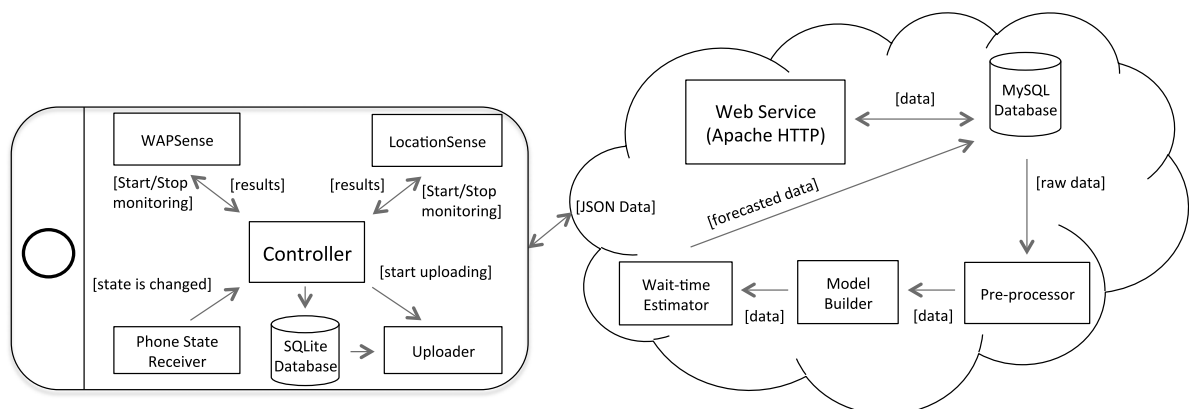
WAPSense

LocationSense

[Start/Stop monitoring]

[results]

[results]

[Start/Stop monitoring]

Controller

[state is changed]

[start uploading]

Phone State Receiver

SQLite Database

Uploader

Web Service (Apache HTTP)

[data]

MySQL Database

[raw data]

[JSON Data]

[forecasted data]

Wait-time Estimator

[data]

Model Builder

[data]

Pre-processor